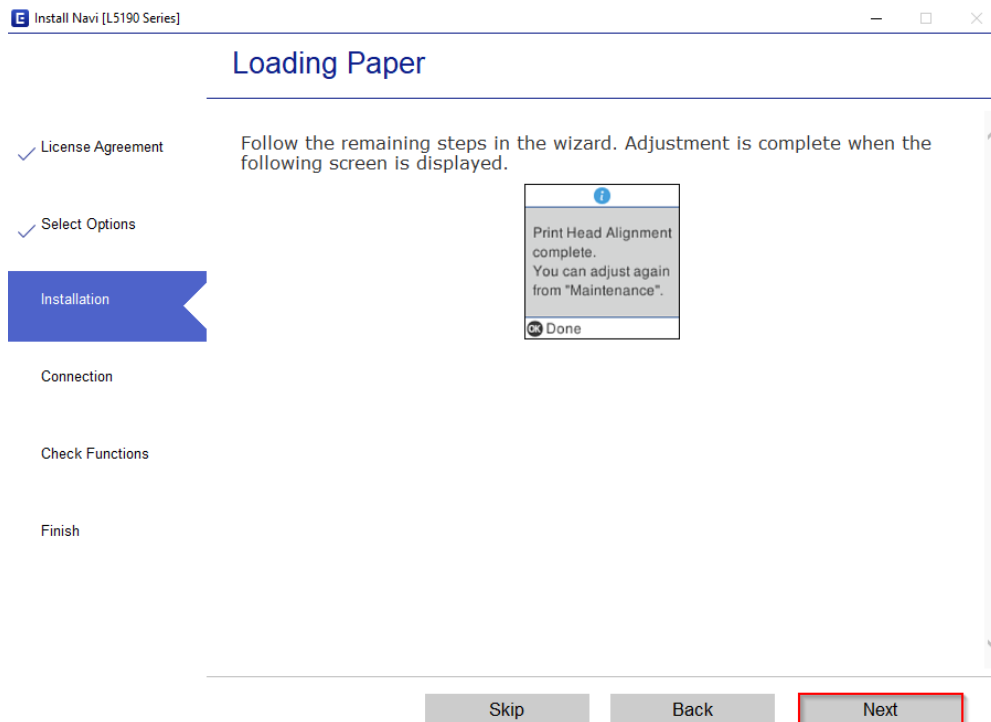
Install Navi [L5190 Series]

Loading Paper

License Agreement

Select Options

Installation

Connection

Check Functions

Finish

Follow the remaining steps in the wizard. Adjustment is complete when the following screen is displayed.

Print Head Alignment complete.
You can adjust again from "Maintenance".

OK Done

Skip Back Next